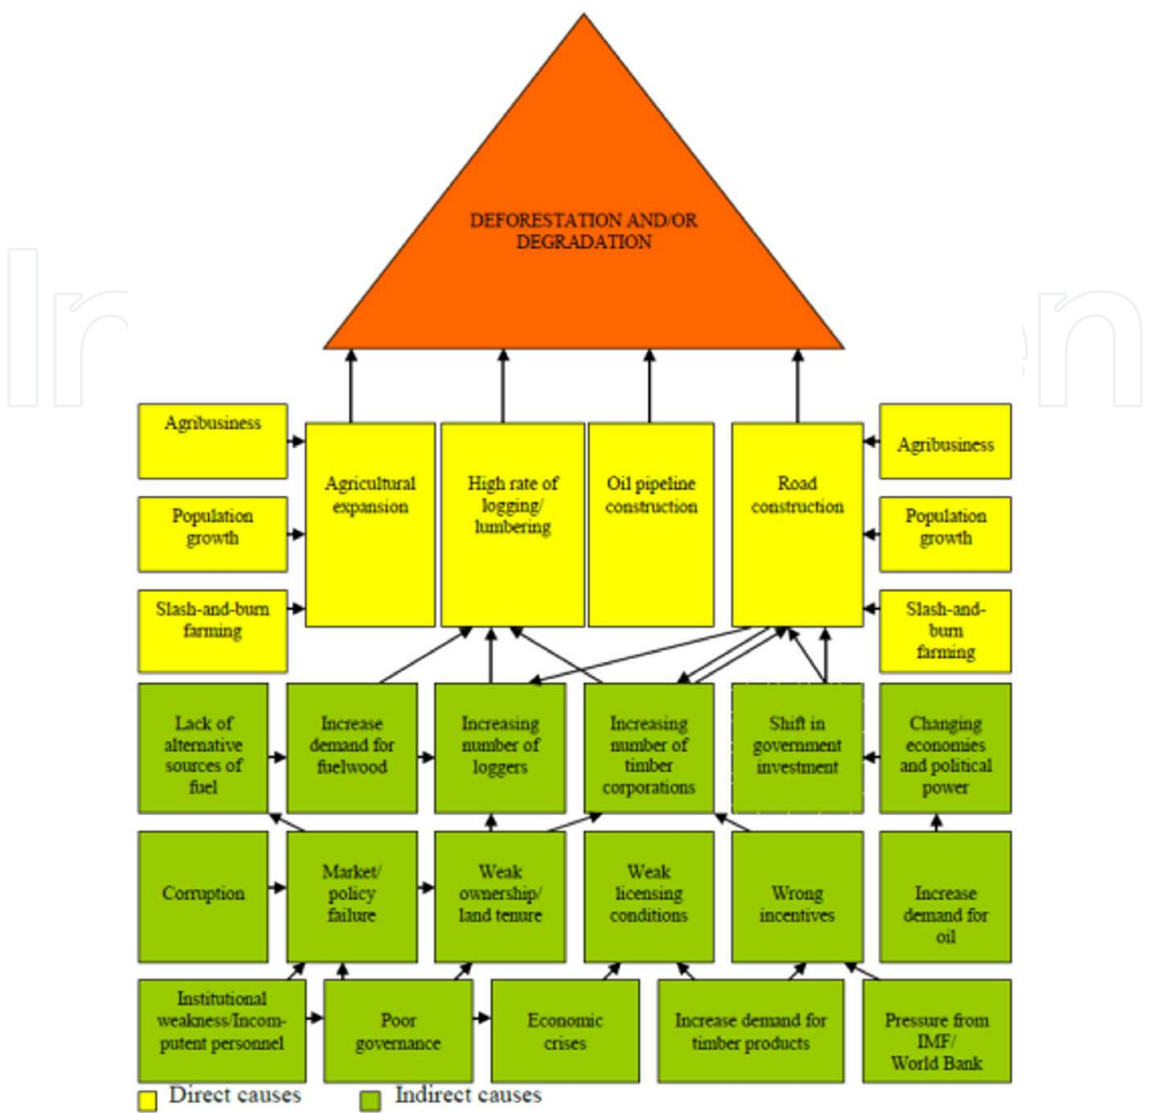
DEFORESTATION AND/OR DEGRADATION

Agribusiness

Population growth

Slash-and-burn farming

Agricultural expansion

High rate of logging/ lumbering

Oil pipeline construction

Road construction

Agribusiness

Population growth

Slash-and-burn farming

Lack of alternative sources of fuel

Increase demand for fuelwood

Increasing number of loggers

Increasing number of timber corporations

Shift in government investment

Changing economies and political power

Corruption

Market/ policy failure

Weak ownership/ land tenure

Weak licensing conditions

Wrong incentives

Increase demand for oil

Institutional weakness/Incompetent personnel

Poor governance

Economic crises

Increase demand for timber products

Pressure from IMF/ World Bank

Direct causes

Indirect causes